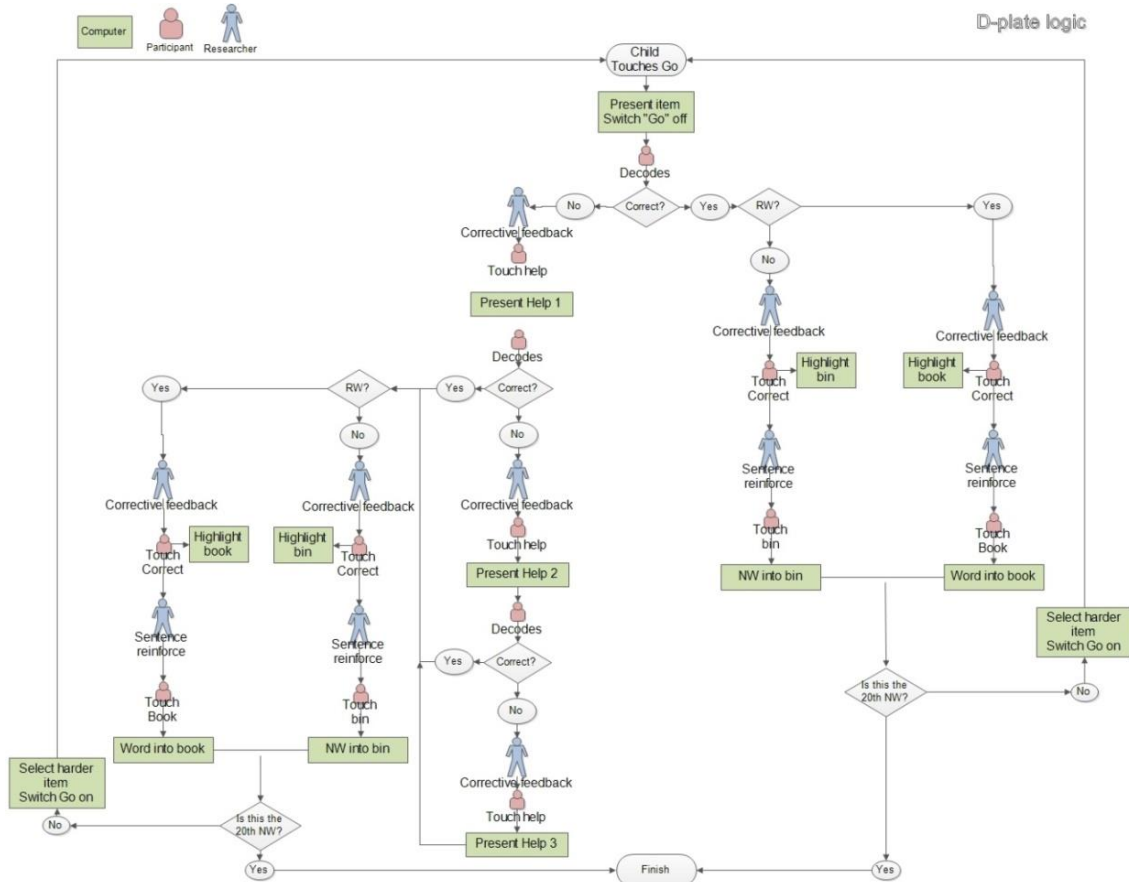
Computer

Participant

Researcher

D-plate logic

Child Touches Go

Present item Switch "Go" off

Decodes

No

Correct?

Yes

RW?

Yes

Corrective feedback

Touch help

Present Help 1

No

Corrective feedback

Touch Correct

Highlight bin

Sentence reinforce

Touch bin

NW into bin

Corrective feedback

Highlight book

Touch Correct

Sentence reinforce

Touch Book

Word into book

Decodes

Yes

RW?

Yes

Correct?

No

No

Corrective feedback

Corrective feedback

Corrective feedback

Touch Correct

Highlight book

Highlight bin

Touch Correct

Touch help

Present Help 2

Sentence reinforce

Sentence reinforce

Decodes

Yes

Correct?

Touch Book

Touch bin

No

Word into book

NW into bin

Corrective feedback

Touch help

Select harder item Switch Go on

No

Is this the 20th NW?

Present Help 3

Yes

Finish

Select harder item Switch Go on

Is this the 20th NW?

No

Yes